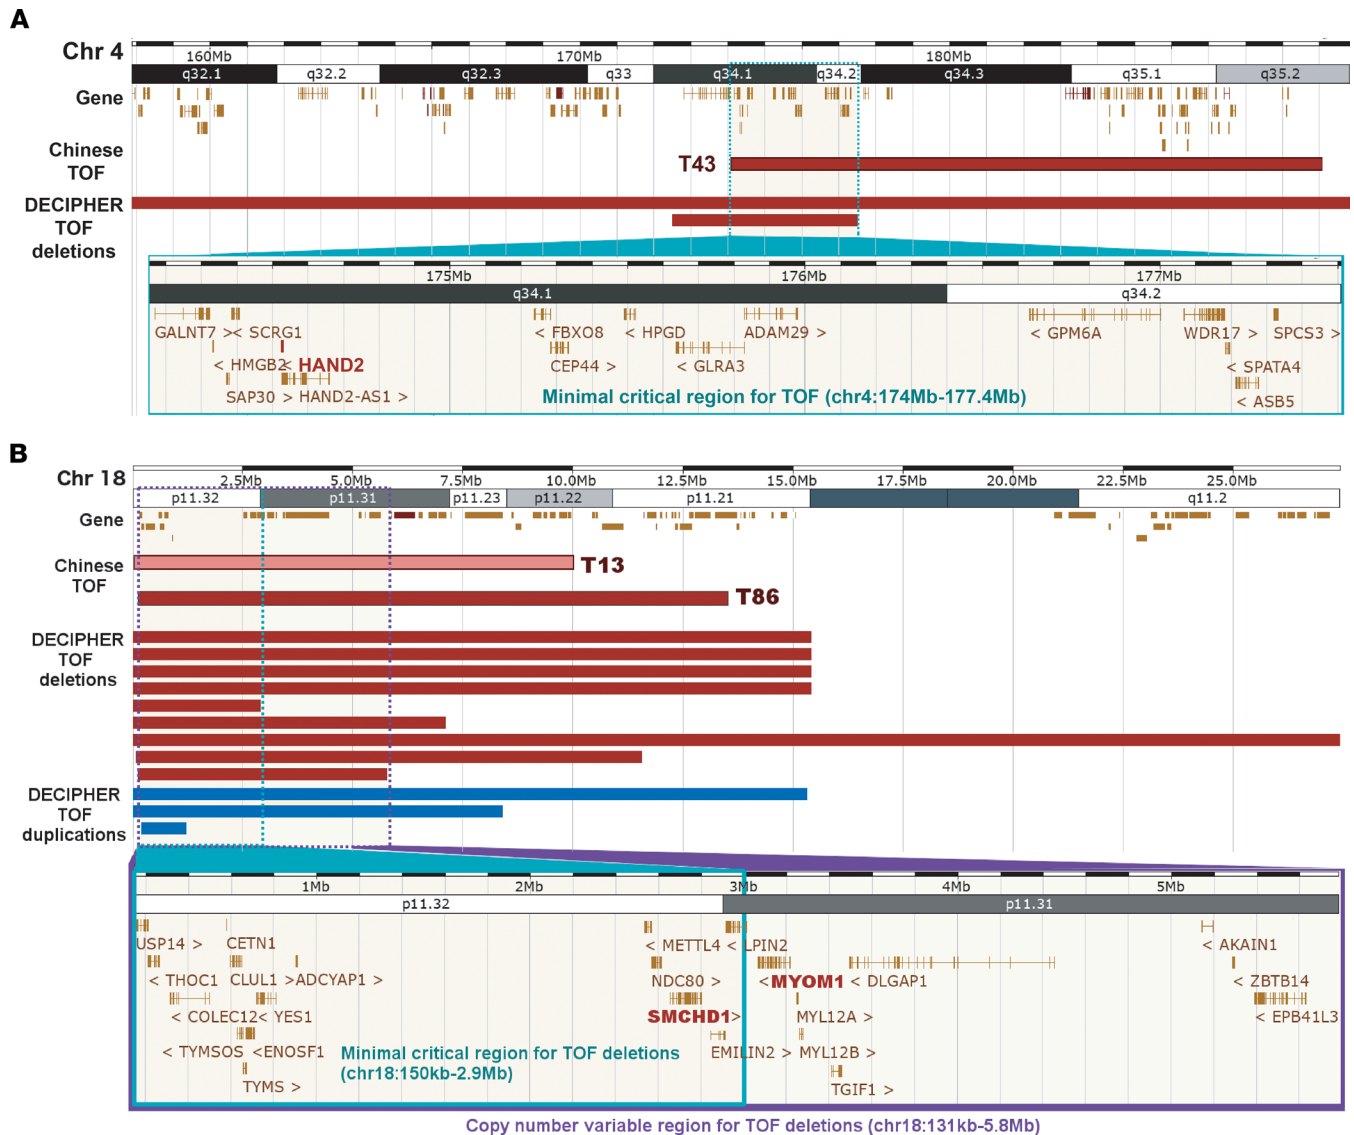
A

Chr 4

160Mb 170Mb 180Mb

q32.1 q32.2 q32.3 q33 q34.1 q34.2 q34.3 q35.1 q35.2

Gene

Chinese TOF

T43

DECIPHER TOF deletions

175Mb 176Mb 177Mb

q34.1 q34.2

GALNT7 >< SCRG1

< HMGB2< HAND2

SAP30 > HAND2-AS1 >

< FBXO8 < HPGD

CEP44 >

< GLRA3

ADAM29 >

< GPM6A

WDR17 > SPCS3 >

< SPATA4

< ASB5

Minimal critical region for TOF (chr4:174Mb-177.4Mb)

B

Chr 18

2.5Mb 5.0Mb 7.5Mb 10.0Mb 12.5Mb 15.0Mb 17.5Mb 20.0Mb 22.5Mb 25.0Mb

p11.32 p11.31 p11.23 p11.22 p11.21 q11.2

Gene

Chinese TOF

T13

T86

DECIPHER TOF deletions

DECIPHER TOF duplications

1Mb 2Mb 3Mb 4Mb 5Mb

p11.32 p11.31

USP14 > CETN1

< THOC1 CLUL1 >ADCYAP1 >

< COLEC12< YES1

< TYMSOS <ENOSF1

TYMS >

Minimal critical region for TOF deletions (chr18:150kb-2.9Mb)

< METTL4 < LPIN2

NDC80 >

SMCHD1>

EMILIN2 > MYL12B >

<MYOM1 < DLGAP1

MYL12A >

TGIF1 >

< AKAIN1

< ZBTB14

< EPB41L3

Copy number variable region for TOF deletions (chr18:131kb-5.8Mb)